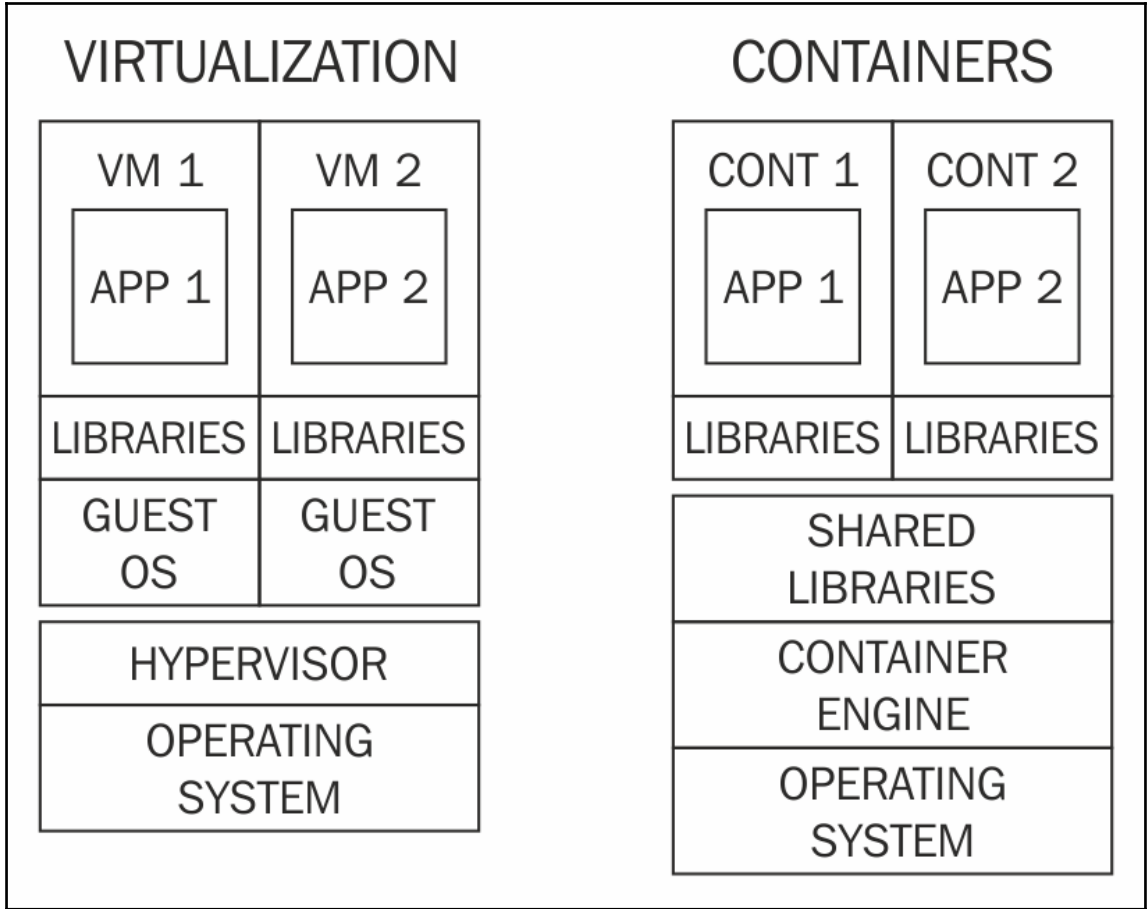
VIRTUALIZATION

VM 1

APP 1

VM 2

APP 2

LIBRARIES

LIBRARIES

GUEST OS

GUEST OS

HYPERVISOR

OPERATING SYSTEM

CONTAINERS

CONT 1

APP 1

CONT 2

APP 2

LIBRARIES

LIBRARIES

SHARED LIBRARIES

CONTAINER ENGINE

OPERATING SYSTEM